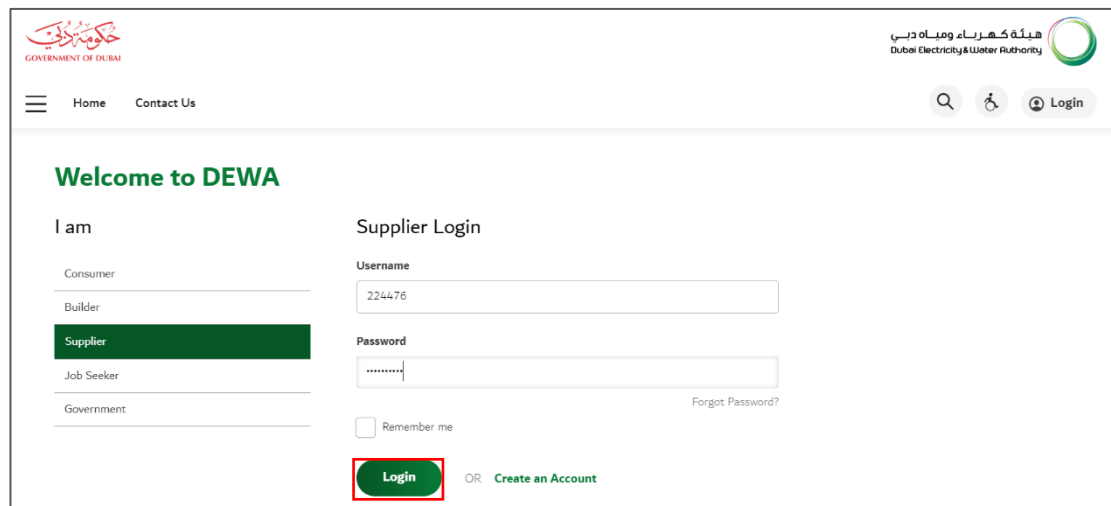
حكومة دبي
GOVERNMENT OF DUBAI

هيئة كهرباء ومياه دبي
Dubai Electricity & Water Authority

Home Contact Us

Login

Welcome to DEWA

I am

Consumer
Builder
Supplier
Job Seeker
Government

Supplier Login

Username
224476

Password
..........

Forgot Password?

Remember me

Login OR Create an Account